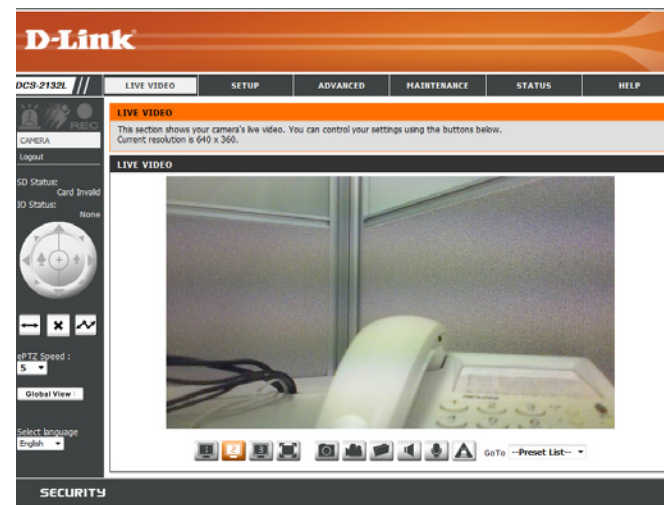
D-Link

DCS-2132L

LIVE VIDEO | SETUP | ADVANCED | MAINTENANCE | STATUS | HELP

REC

CAMERA

Logout

SD Status: Card Invalid

IO Status: None

ePTZ Speed :

5

Global View

Select language

English

LIVE VIDEO

This section shows your camera's live video. You can control your settings using the buttons below.
Current resolution is 640 x 360.

LIVE VIDEO

1 2 3

GoTo --Preset List--

SECURITY